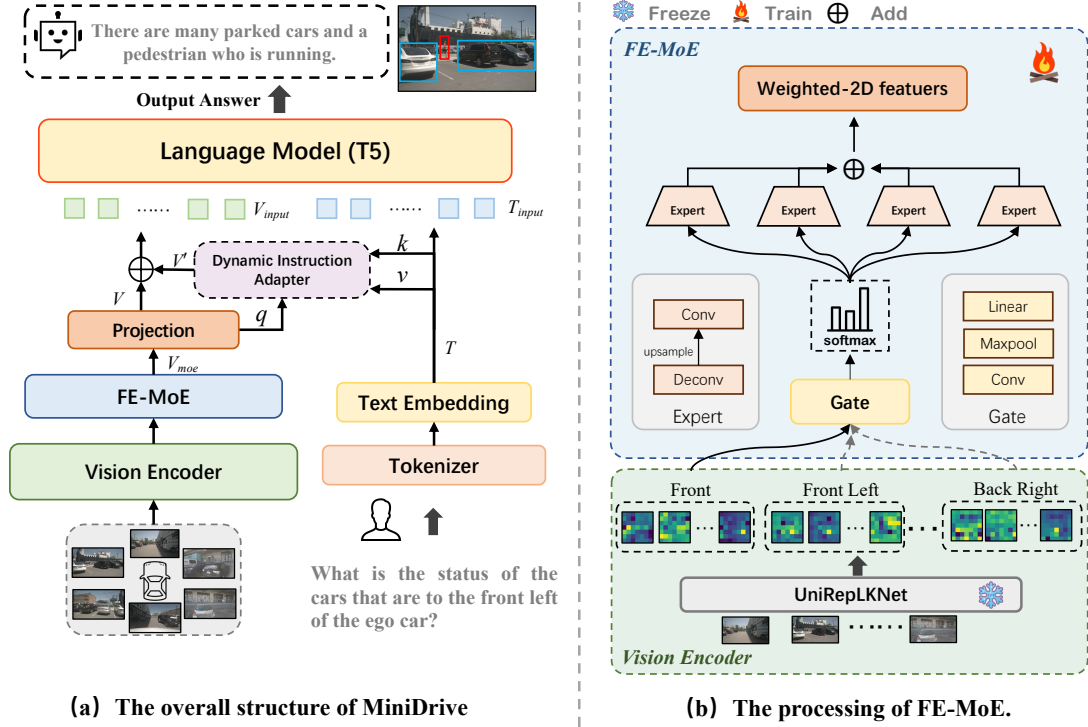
There are many parked cars and a pedestrian who is running.

Output Answer

Language Model (T5)

...... $V_{input}$ ...... $T_{input}$

$k$

$V'$ Dynamic Instruction Adapter

$v$

$V$

Projection $q$

$V_{moe}$ $T$

FE-MoE

Text Embedding

Vision Encoder

Tokenizer

What is the status of the cars that are to the front left of the ego car?

(a) The overall structure of MiniDrive

Freeze Train Add

FE-MoE

Weighted-2D featuers

Expert Expert Expert Expert

Conv

upsample

Deconv

Expert

softmax

Gate

Linear

Maxpool

Conv

Gate

Front Front Left Back Right

UniRepLKNet

Vision Encoder

(b) The processing of FE-MoE.